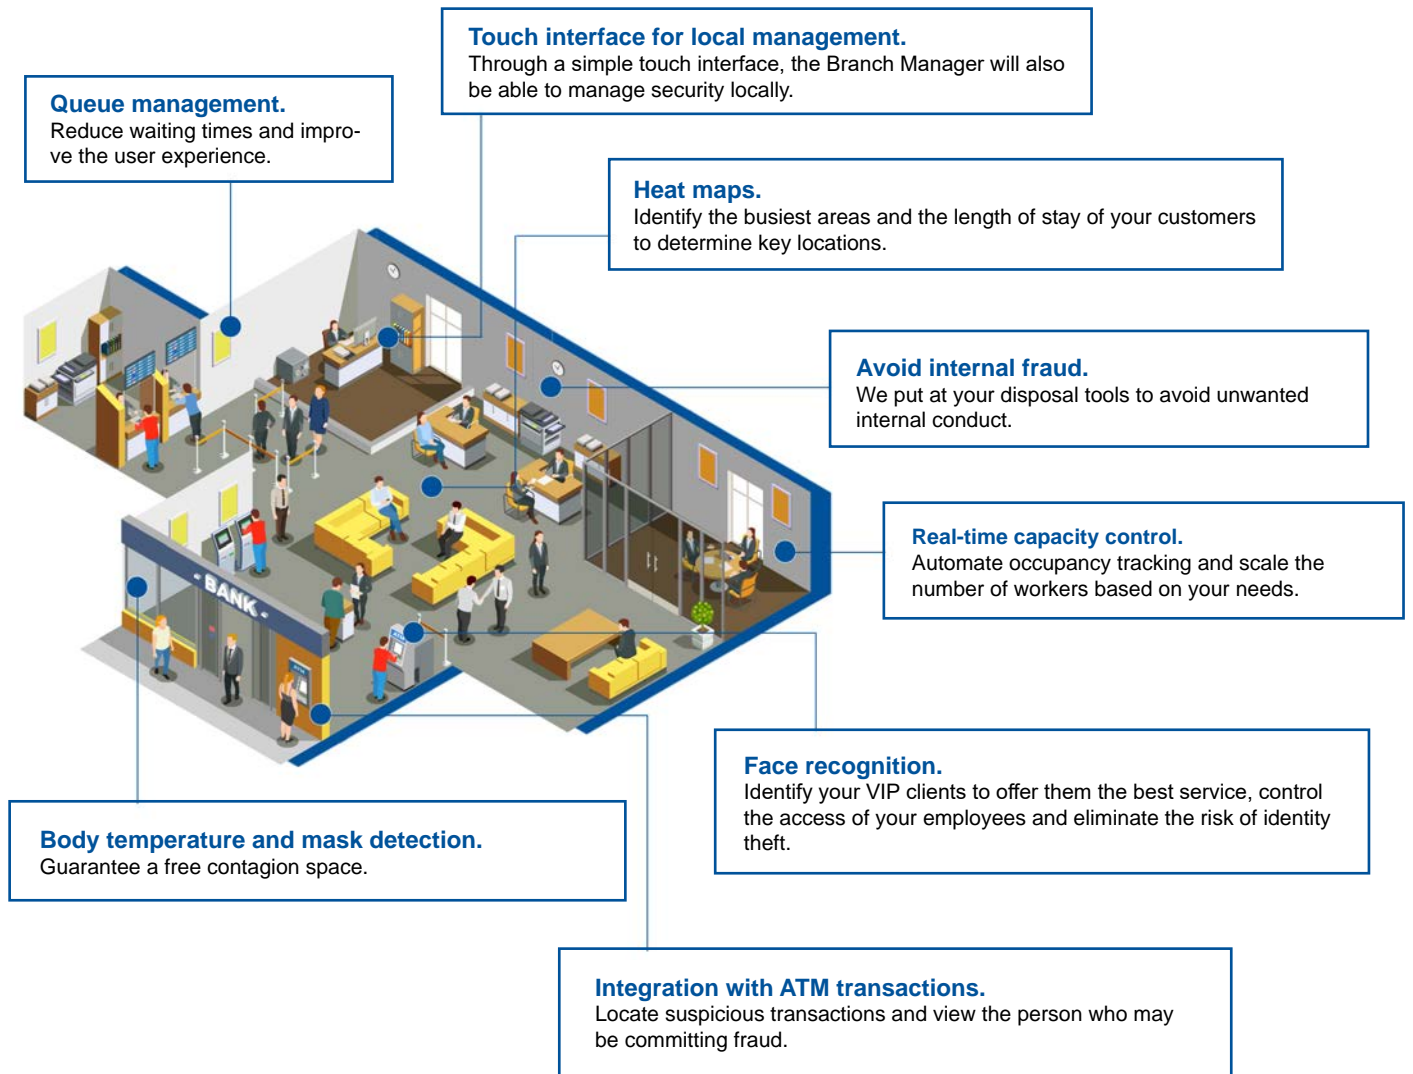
Queue management.
Reduce waiting times and improve the user experience.

Touch interface for local management.
Through a simple touch interface, the Branch Manager will also be able to manage security locally.

Heat maps.
Identify the busiest areas and the length of stay of your customers to determine key locations.

Avoid internal fraud.
We put at your disposal tools to avoid unwanted internal conduct.

Real-time capacity control.
Automate occupancy tracking and scale the number of workers based on your needs.

BANK

Face recognition.
Identify your VIP clients to offer them the best service, control the access of your employees and eliminate the risk of identity theft.

Body temperature and mask detection.
Guarantee a free contagion space.

Integration with ATM transactions.
Locate suspicious transactions and view the person who may be committing fraud.